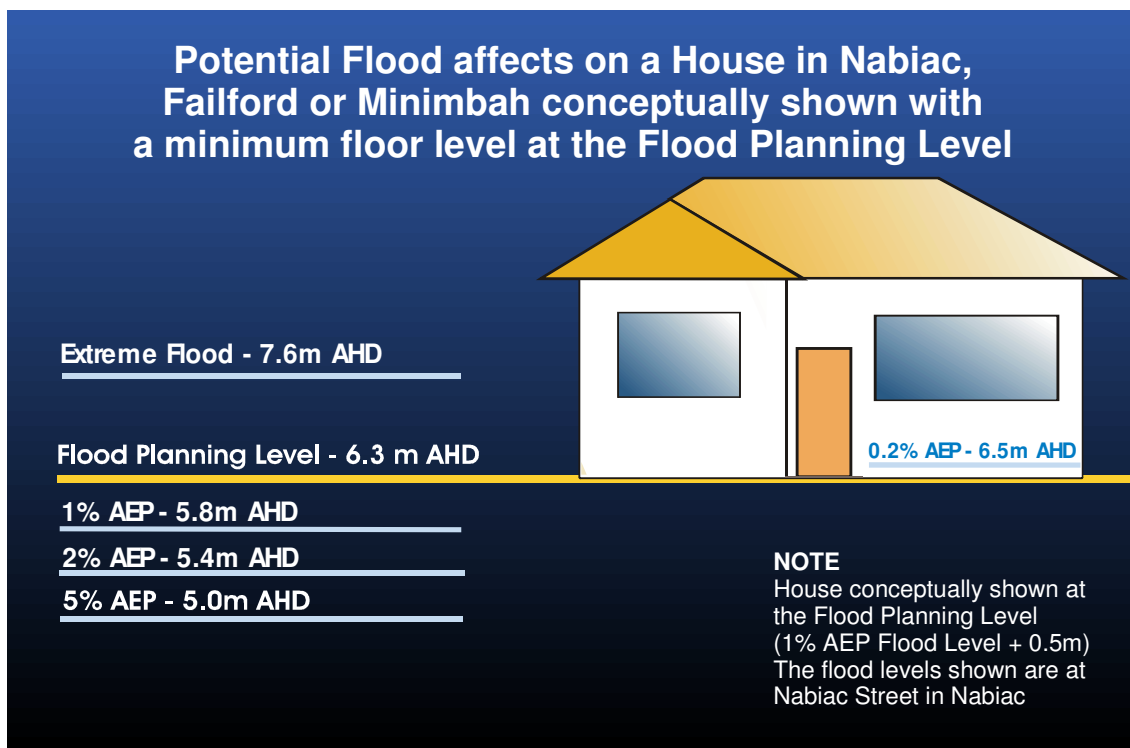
Potential Flood affects on a House in Nabiac, Failford or Minimbah conceptually shown with a minimum floor level at the Flood Planning Level

Extreme Flood - 7.6m AHD

0.2% AEP - 6.5m AHD

Flood Planning Level - 6.3 m AHD

1% AEP - 5.8m AHD

2% AEP - 5.4m AHD

5% AEP - 5.0m AHD

NOTE
House conceptually shown at the Flood Planning Level (1% AEP Flood Level + 0.5m)
The flood levels shown are at Nabiac Street in Nabiac